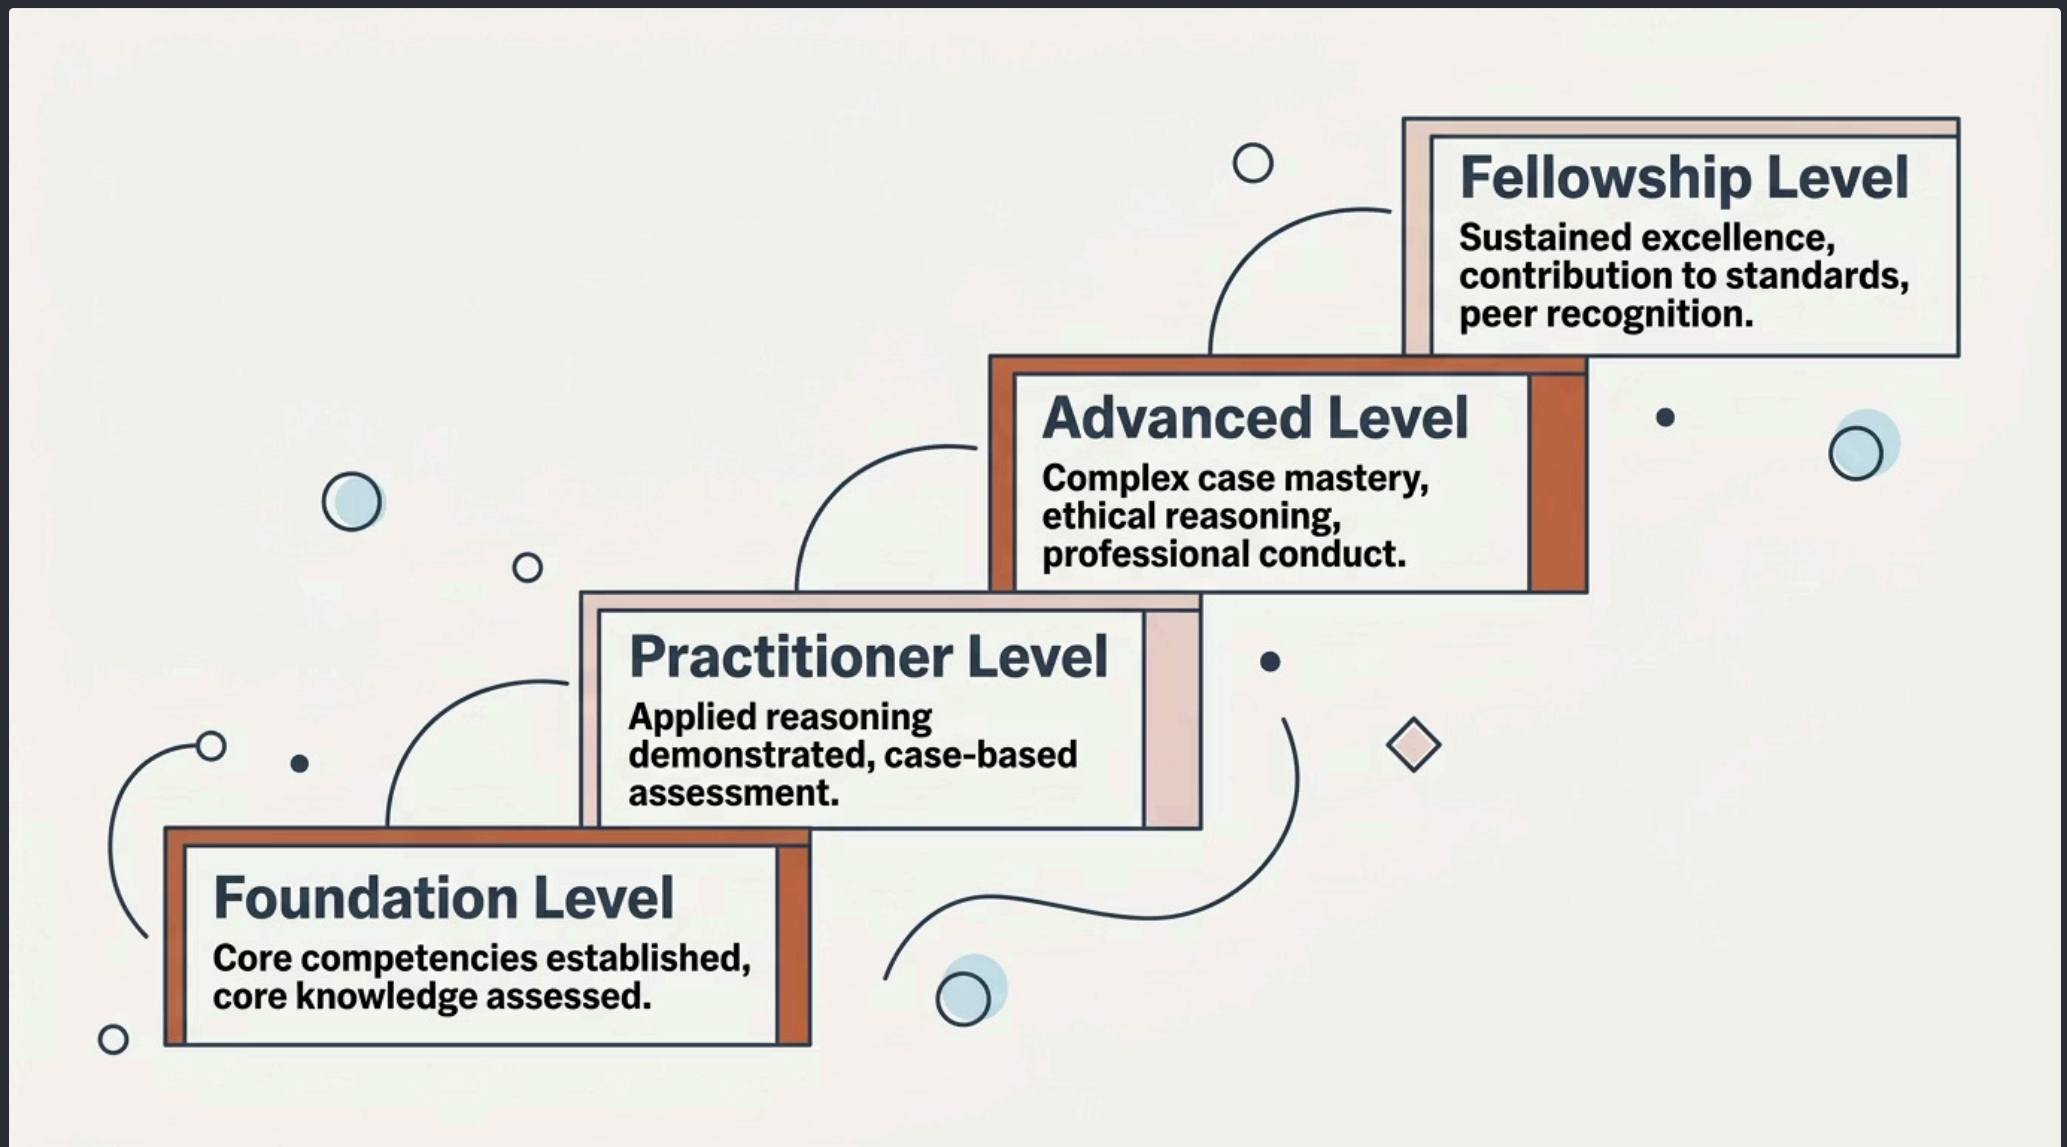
Fellowship Level
Sustained excellence, contribution to standards, peer recognition.

Advanced Level
Complex case mastery, ethical reasoning, professional conduct.

Practitioner Level
Applied reasoning demonstrated, case-based assessment.

Foundation Level
Core competencies established, core knowledge assessed.